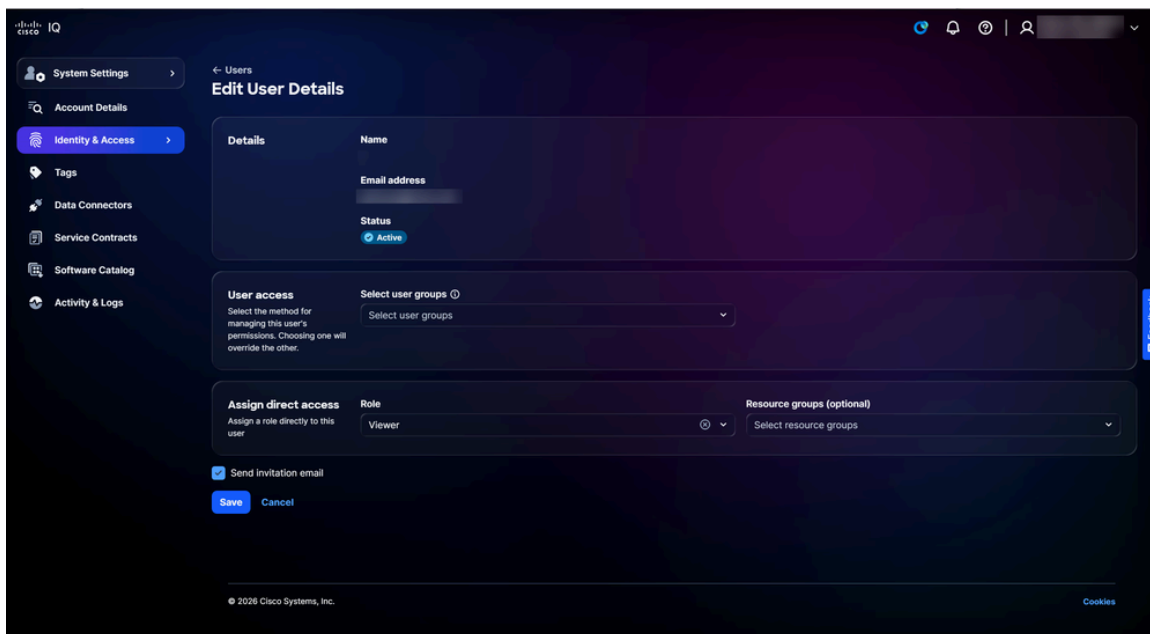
cisco IQ

System Settings
Account Details
Identity & Access
Tags
Data Connectors
Service Contracts
Software Catalog
Activity & Logs

← Users
Edit User Details

Details
Name
Email address
Status
Active

User access
Select the method for managing this user's permissions. Choosing one will override the other.
Select user groups
Select user groups

Assign direct access
Assign a role directly to this user
Role
Viewer
Resource groups (optional)
Select resource groups

Send invitation email
Save Cancel

© 2026 Cisco Systems, Inc.
Cookies